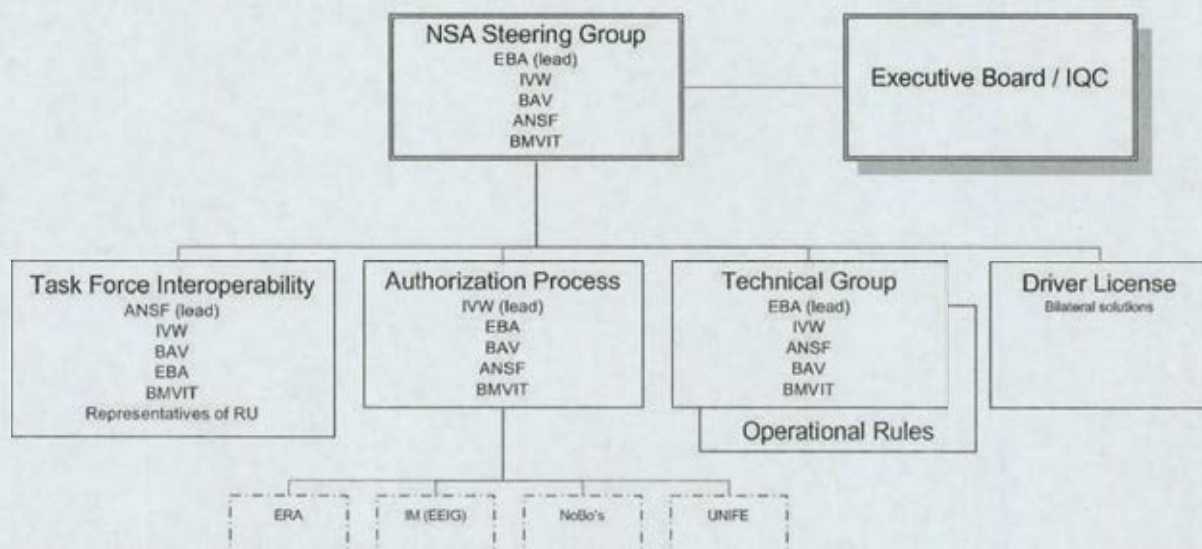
NSA Steering Group
EBA (lead)
IVW
BAV
ANSF
BMVIT

Executive Board / IQC

Task Force Interoperability
ANSF (lead)
IVW
BAV
EBA
BMVIT
Representatives of RU

Authorization Process
IVW (lead)
EBA
BAV
ANSF
BMVIT

Technical Group
EBA (lead)
IVW
ANSF
BAV
BMVIT

Operational Rules

Driver License
Bilateral solutions

ERA

IM (EEIG)

NoBo's

UNIFE